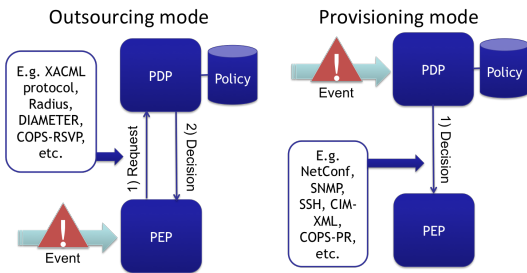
Outsourcing mode

E.g. XACML protocol, Radius, DIAMETER, COPS-RSVP, etc.

PDP

Policy

1) Request

2) Decision

!

Event

PEP

Provisioning mode

!

Event

PDP

Policy

1) Decision

E.g. NetConf, SNMP, SSH, CIM-XML, COPS-PR, etc.

PEP